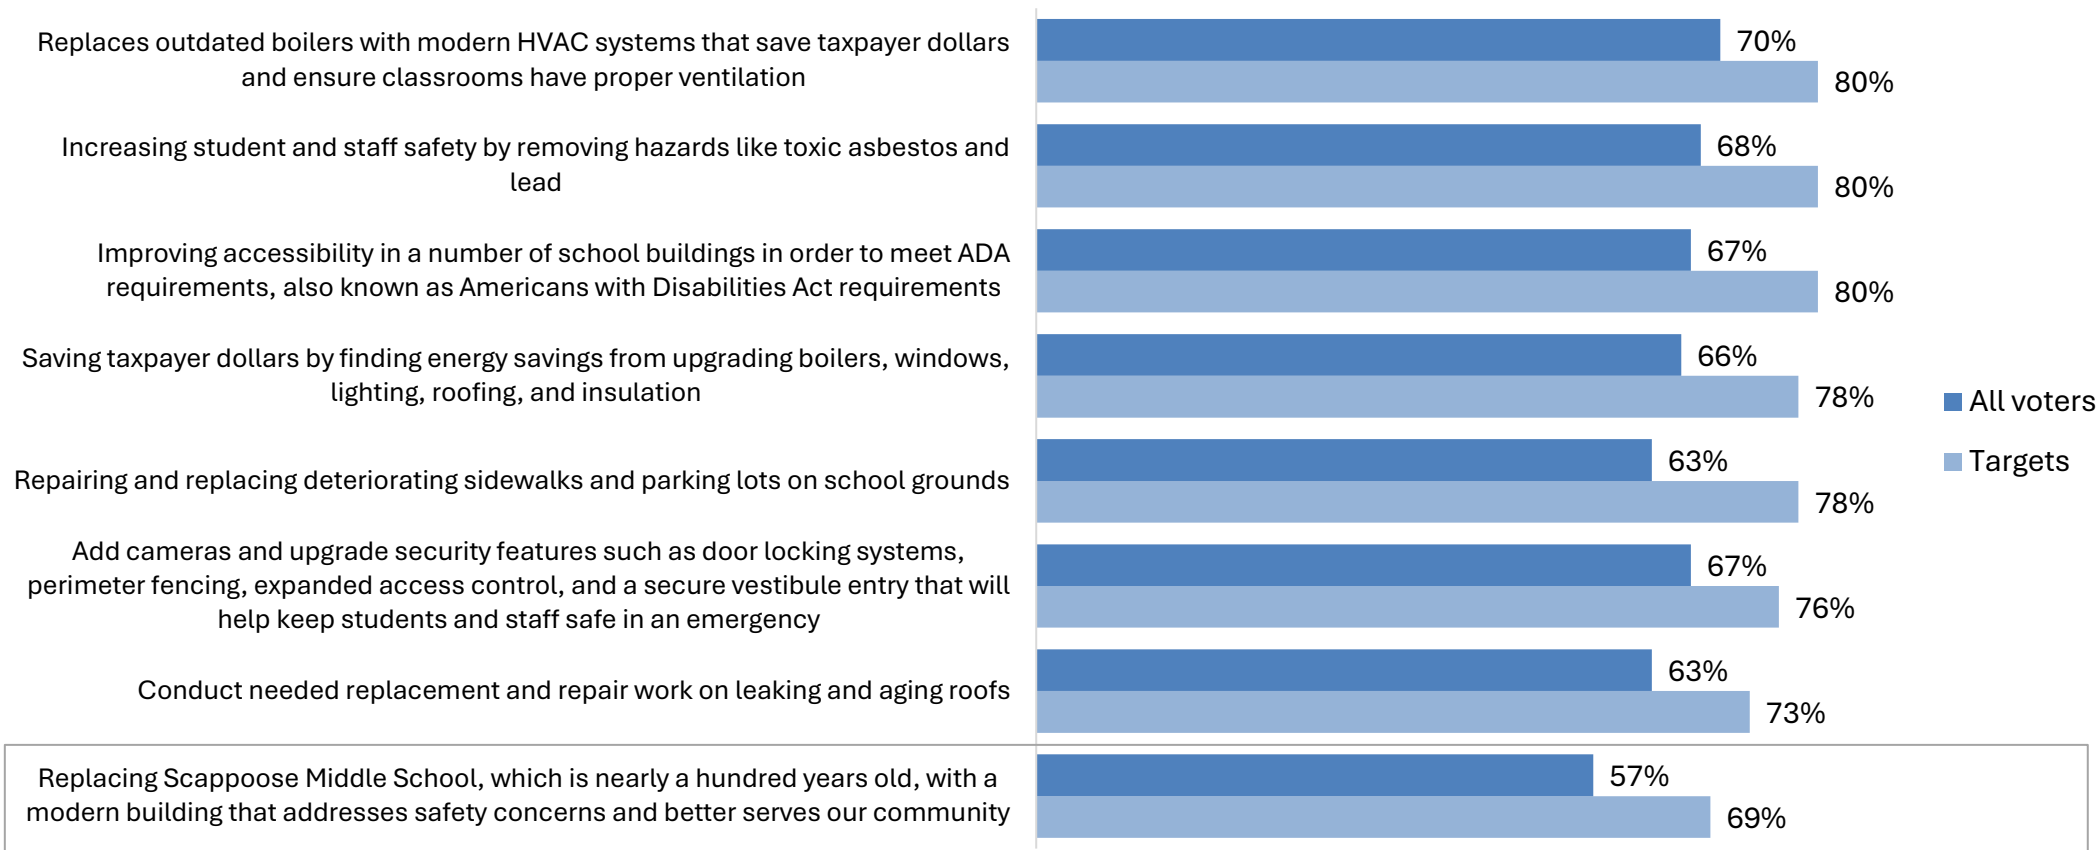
Replaces outdated boilers with modern HVAC systems that save taxpayer dollars and ensure classrooms have proper ventilation

70%
80%

Increasing student and staff safety by removing hazards like toxic asbestos and lead

68%
80%

Improving accessibility in a number of school buildings in order to meet ADA requirements, also known as Americans with Disabilities Act requirements

67%
80%

Saving taxpayer dollars by finding energy savings from upgrading boilers, windows, lighting, roofing, and insulation

66%
78%

Repairing and replacing deteriorating sidewalks and parking lots on school grounds

63%
78%

Add cameras and upgrade security features such as door locking systems, perimeter fencing, expanded access control, and a secure vestibule entry that will help keep students and staff safe in an emergency

67%
76%

Conduct needed replacement and repair work on leaking and aging roofs

63%
73%

Replacing Scappoose Middle School, which is nearly a hundred years old, with a modern building that addresses safety concerns and better serves our community

57%
69%

All voters
Targets